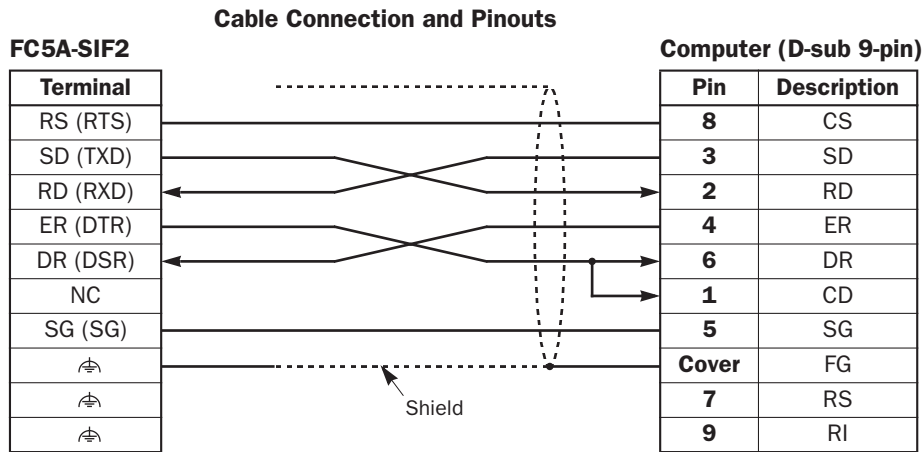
Cable Connection and Pinouts

FC5A-SIF2

| Terminal |
|---|
| RS (RTS) |
| SD (TXD) |
| RD (RXD) |
| ER (DTR) |
| DR (DSR) |
| NC |
| SG (SG) |
| ⏚ |
| ⏚ |
| ⏚ |

Shield

Computer (D-sub 9-pin)

| Pin | Description |
|---|---|
| 8 | CS |
| 3 | SD |
| 2 | RD |
| 4 | ER |
| 6 | DR |
| 1 | CD |
| 5 | SG |
| Cover | FG |
| 7 | RS |
| 9 | RI |